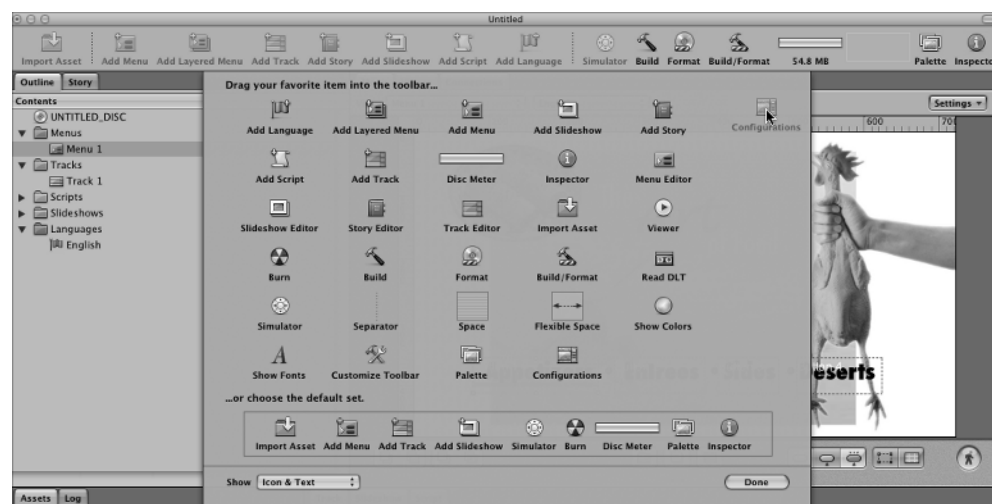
Untitled

Import Asset | Add Menu | Add Layered Menu | Add Track | Add Story | Add Slideshow | Add Script | Add Language | Simulator | Build | Format | Build/Format | 54.8 MB | Palette | Inspecto

Outline | Story

Contents
UNTITLED_DISC
Menus
Menu 1
Tracks
Track 1
Scripts
Slideshows
Languages
English

Drag your favorite item into the toolbar...

Add Language | Add Layered Menu | Add Menu | Add Slideshow | Add Story | Configurations
Add Script | Add Track | Disc Meter | Inspector | Menu Editor
Slideshow Editor | Story Editor | Track Editor | Import Asset | Viewer
Burn | Build | Format | Build/Format | Read DLT
Simulator | Separator | Space | Flexible Space | Show Colors
Show Fonts | Customize Toolbar | Palette | Configurations

...or choose the default set.

Import Asset | Add Menu | Add Track | Add Slideshow | Simulator | Burn | Disc Meter | Palette | Inspector

Show | Icon & Text

Done

Settings

600 | 70

Deserts

Assets | Log